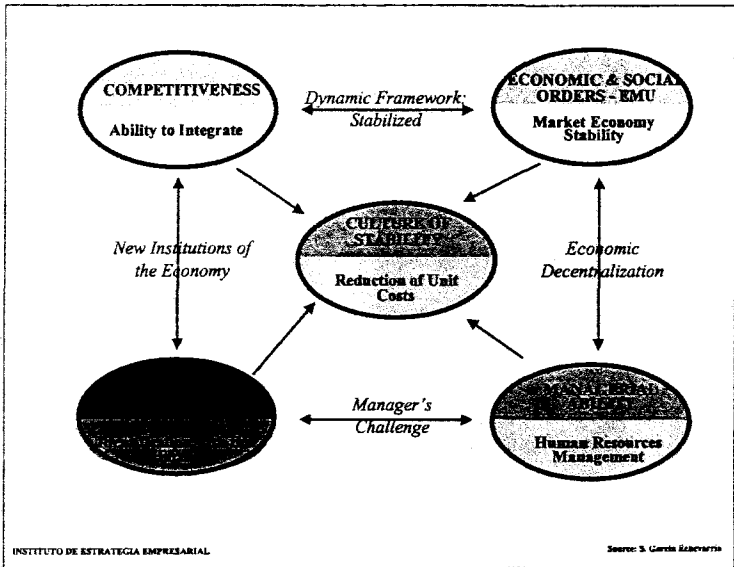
COMPETITIVENESS

Ability to Integrate

Dynamic Framework: Stabilized

ECONOMIC & SOCIAL ORDERS - EMU

Market Economy Stability

New Institutions of the Economy

CULTURE OF STABILITY

Reduction of Unit Costs

Economic Decentralization

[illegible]

Manager's Challenge

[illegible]

Human Resources Management

INSTITUTO DE ESTRATEGIA EMPRESARIAL

Source: S. García Echevarría